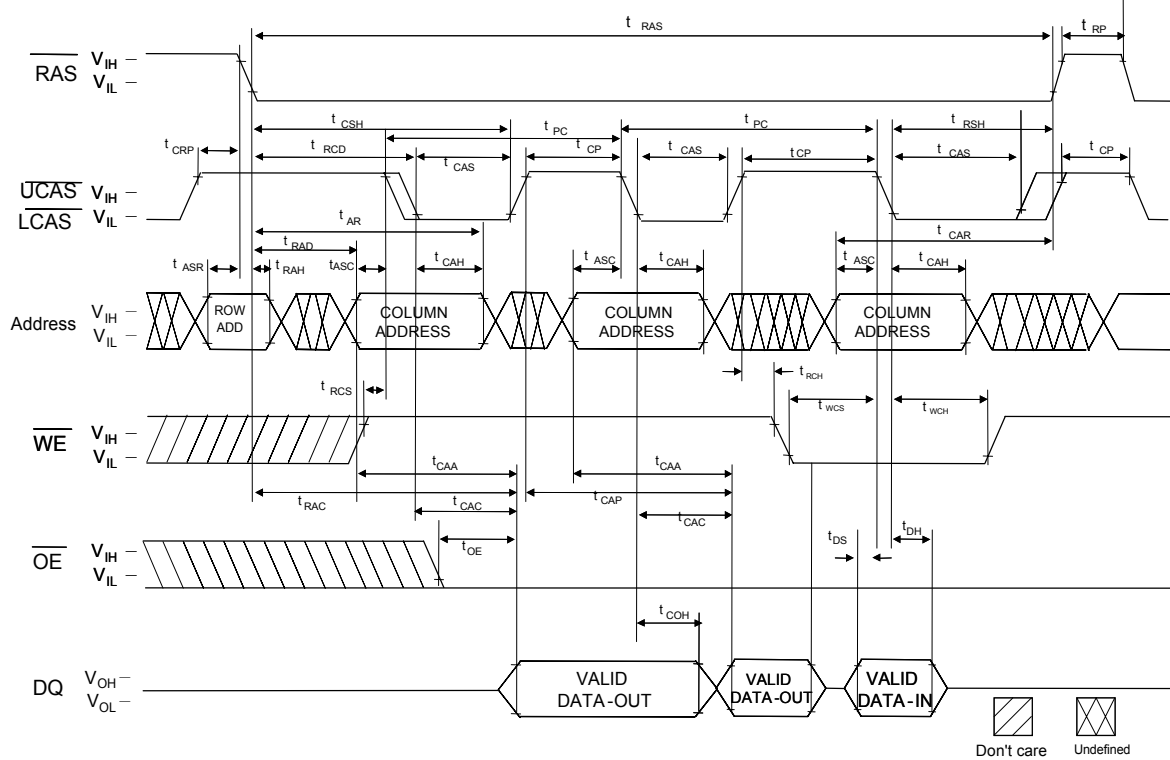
$\overline{RAS}$ $V_{IH}$ – $V_{IL}$ –

$t_{RAS}$

$t_{RP}$

$t_{CRP}$

$t_{CSH}$

$t_{PC}$

$t_{PC}$

$t_{RSH}$

$t_{RCD}$

$t_{CP}$

$t_{CAS}$

$t_{CP}$

$t_{CAS}$

$t_{CP}$

$t_{CAS}$

$\overline{UCAS}$ $V_{IH}$ –
$\overline{LCAS}$ $V_{IL}$ –

$t_{AR}$

$t_{CAR}$

$t_{RAD}$

$t_{ASR}$

$t_{RAH}$

$t_{ASC}$

$t_{CAH}$

$t_{ASC}$

$t_{CAH}$

$t_{ASC}$

$t_{CAH}$

Address $V_{IH}$ – $V_{IL}$ –

ROW ADD

COLUMN ADDRESS

COLUMN ADDRESS

COLUMN ADDRESS

$t_{RCS}$

$t_{RCH}$

$t_{WCS}$

$t_{WCH}$

$\overline{WE}$ $V_{IH}$ – $V_{IL}$ –

$t_{CAA}$

$t_{CAA}$

$t_{RAC}$

$t_{CAP}$

$t_{CAC}$

$t_{CAC}$

$t_{OE}$

$t_{DS}$

$t_{DH}$

$\overline{OE}$ $V_{IH}$ – $V_{IL}$ –

$t_{COH}$

DQ $V_{OH}$ – $V_{OL}$ –

VALID DATA-OUT

VALID DATA-OUT

VALID DATA-IN

Don't care

Undefined